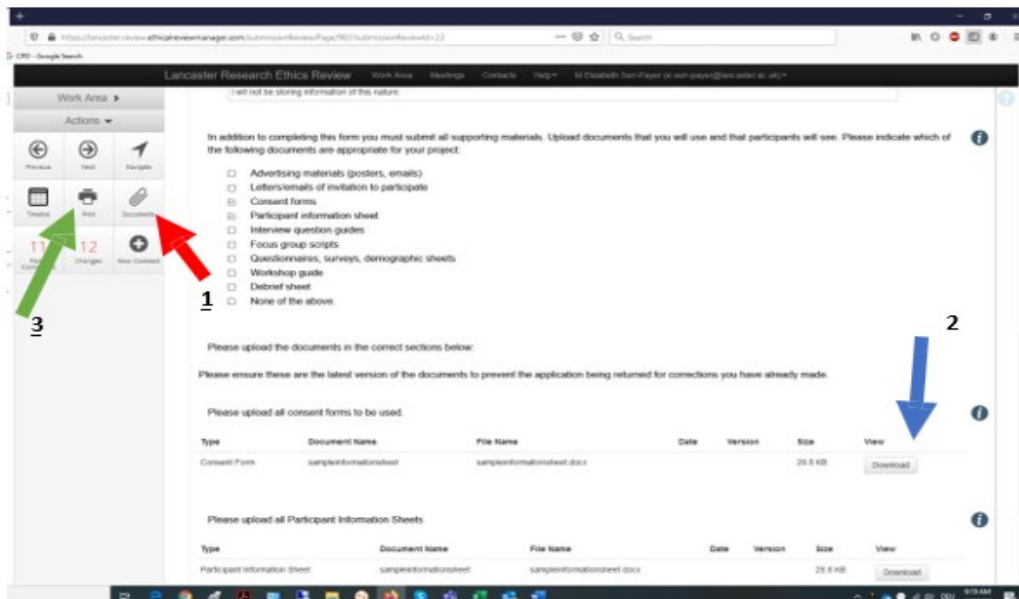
https://lancaster.ethicalreviewmanager.com/submission/Review/Page/9603?submissionReviewId=23

CFD - Google Search

Lancaster Research Ethics Review Work Area Meetings Contacts Help

Work Area

Actions

Previous Next Navigate

Timeline Print Documents

11 12 New Comment

Changes

I will not be storing information of this nature.

In addition to completing this form you must submit all supporting materials. Upload documents that you will use and that participants will see. Please indicate which of the following documents are appropriate for your project:

Advertising materials (posters, emails)
Letters/emails of invitation to participate
Consent forms
Participant information sheet
Interview question guides
Focus group scripts
Questionnaires, surveys, demographic sheets
Workshop guide
Debrief sheet
None of the above

1

2

3

Please upload the documents in the correct sections below:

Please ensure these are the latest version of the documents to prevent the application being returned for corrections you have already made.

Please upload all consent forms to be used.

| Type | Document Name | File Name | Date | Version | Size | View |
|---|---|---|---|---|---|---|
| Consent Form | sampleinformationsheet | sampleinformationsheet.docx | | | 28.8 KB | Download |

Please upload all Participant Information Sheets

| Type | Document Name | File Name | Date | Version | Size | View |
|---|---|---|---|---|---|---|
| Participant Information Sheet | sampleinformationsheet | sampleinformationsheet.docx | | | 28.8 KB | Download |